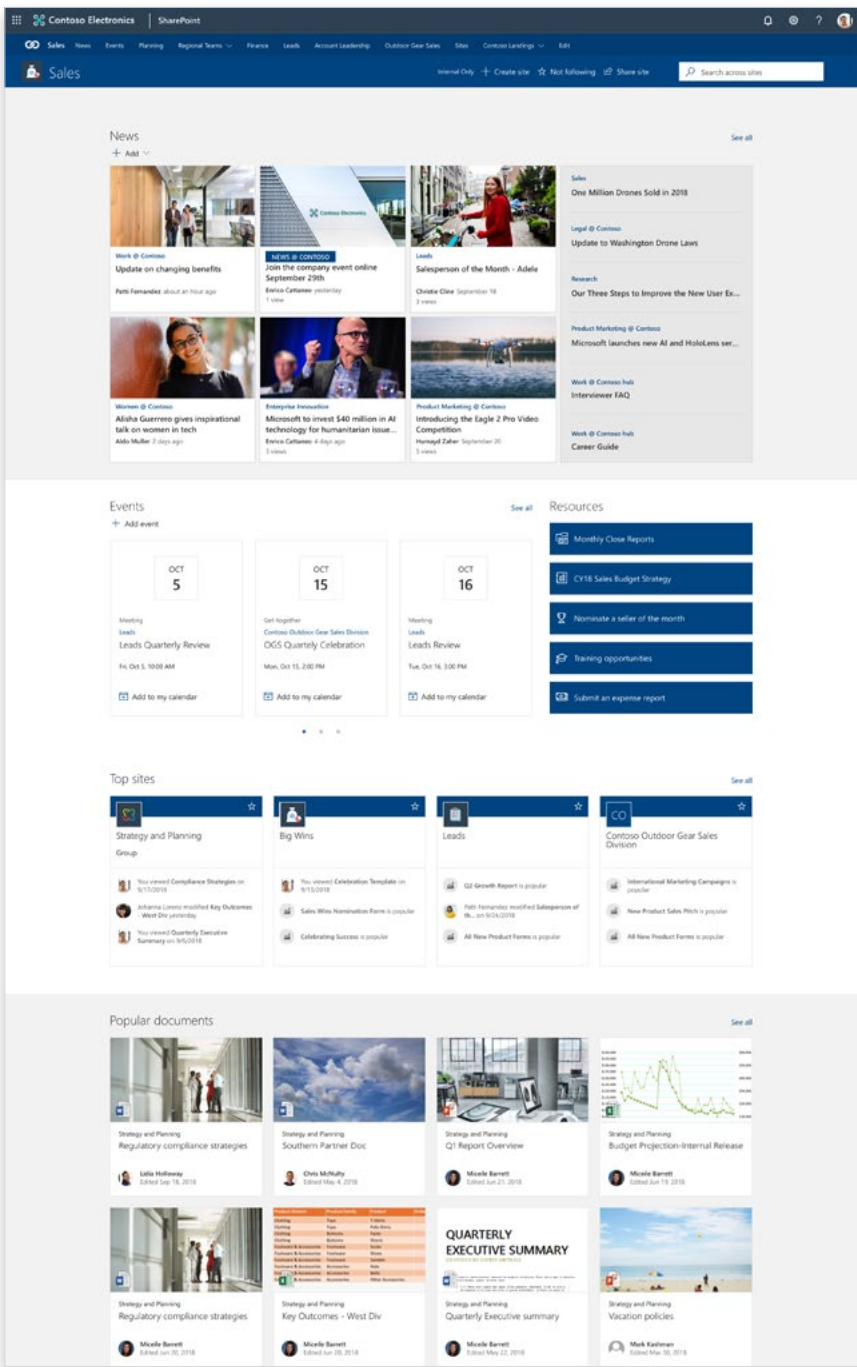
Contoso Electronics | SharePoint

CO Sales News Events Planning Regional Teams Finance Leads Account Leadership Outdoor Gear Sales Sites Contoso Landings Edit

Sales

Internal Only + Create site ☆ Not following Share site Search across sites

News
+ Add
See all

Work @ Contoso
Update on changing benefits
Patti Fernandez about an hour ago

NEWS @ CONTOSO
Join the company event online September 29th
Enrico Cattaneo yesterday
1 view

Leads
Salesperson of the Month - Adele
Christie Cline September 18
3 views

Sales
One Million Drones Sold in 2018

Legal @ Contoso
Update to Washington Drone Laws

Research
Our Three Steps to Improve the New User Ex...

Product Marketing @ Contoso
Microsoft launches new AI and HoloLens ser...

Work @ Contoso hub
Interviewer FAQ

Work @ Contoso hub
Career Guide

Women @ Contoso
Alisha Guerrero gives inspirational talk on women in tech
Aldo Muller 2 days ago

Enterprise Innovation
Microsoft to invest $40 million in AI technology for humanitarian issue...
Enrico Cattaneo 4 days ago
3 views

Product Marketing @ Contoso
Introducing the Eagle 2 Pro Video Competition
Humayd Zaher September 20
5 views

Events
+ Add event
See all

OCT
5
Meeting
Leads
Leads Quarterly Review
Fri, Oct 5, 10:00 AM
Add to my calendar

OCT
15
Get-together
Contoso Outdoor Gear Sales Division
OGS Quartely Celebration
Mon, Oct 15, 2:00 PM
Add to my calendar

OCT
16
Meeting
Leads
Leads Review
Tue, Oct 16, 3:00 PM
Add to my calendar

Resources
Monthly Close Reports
CY16 Sales Budget Strategy
Nominate a seller of the month
Training opportunities
Submit an expense report

Top sites
See all

Strategy and Planning
Group
You viewed Compliance Strategies on 9/17/2018
Johanna Lorenz modified Key Outcomes - West Div yesterday
You viewed Quarterly Executive Summary on 9/6/2018

Big Wins
You viewed Celebration Template on 9/13/2018
Sales Wins Nomination Form is popular
Celebrating Success is popular

Leads
Q2 Growth Report is popular
Patti Fernandez modified Salesperson of th... on 9/24/2018
All New Product Forms is popular

CO
Contoso Outdoor Gear Sales Division
International Marketing Campaigns is popular
New Product Sales Pitch is popular
All New Product Forms is popular

Popular documents
See all

Strategy and Planning
Regulatory compliance strategies
Lidia Holloway
Edited Sep 18, 2018

Strategy and Planning
Southern Partner Doc
Chris McNulty
Edited May 4, 2018

Strategy and Planning
Q1 Report Overview
Miceile Barrett
Edited Jun 21, 2018

Strategy and Planning
Budget Projection-Internal Release
Miceile Barrett
Edited Jun 21, 2018

Strategy and Planning
Regulatory compliance strategies
Miceile Barrett
Edited Jun 20, 2018

Strategy and Planning
Key Outcomes - West Div
Miceile Barrett
Edited Jun 20, 2018

QUARTERLY EXECUTIVE SUMMARY
Strategy and Planning
Quarterly Executive summary
Miceile Barrett
Edited Jun 20, 2018

Strategy and Planning
Vacation policies
Mark Kashman
Edited Jun 20, 2018